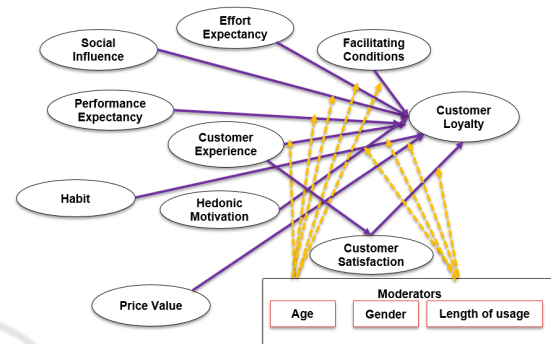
Effort Expectancy

Social Influence

Facilitating Conditions

Performance Expectancy

Customer Loyalty

Customer Experience

Habit

Hedonic Motivation

Customer Satisfaction

Price Value

Moderators

Age

Gender

Length of usage